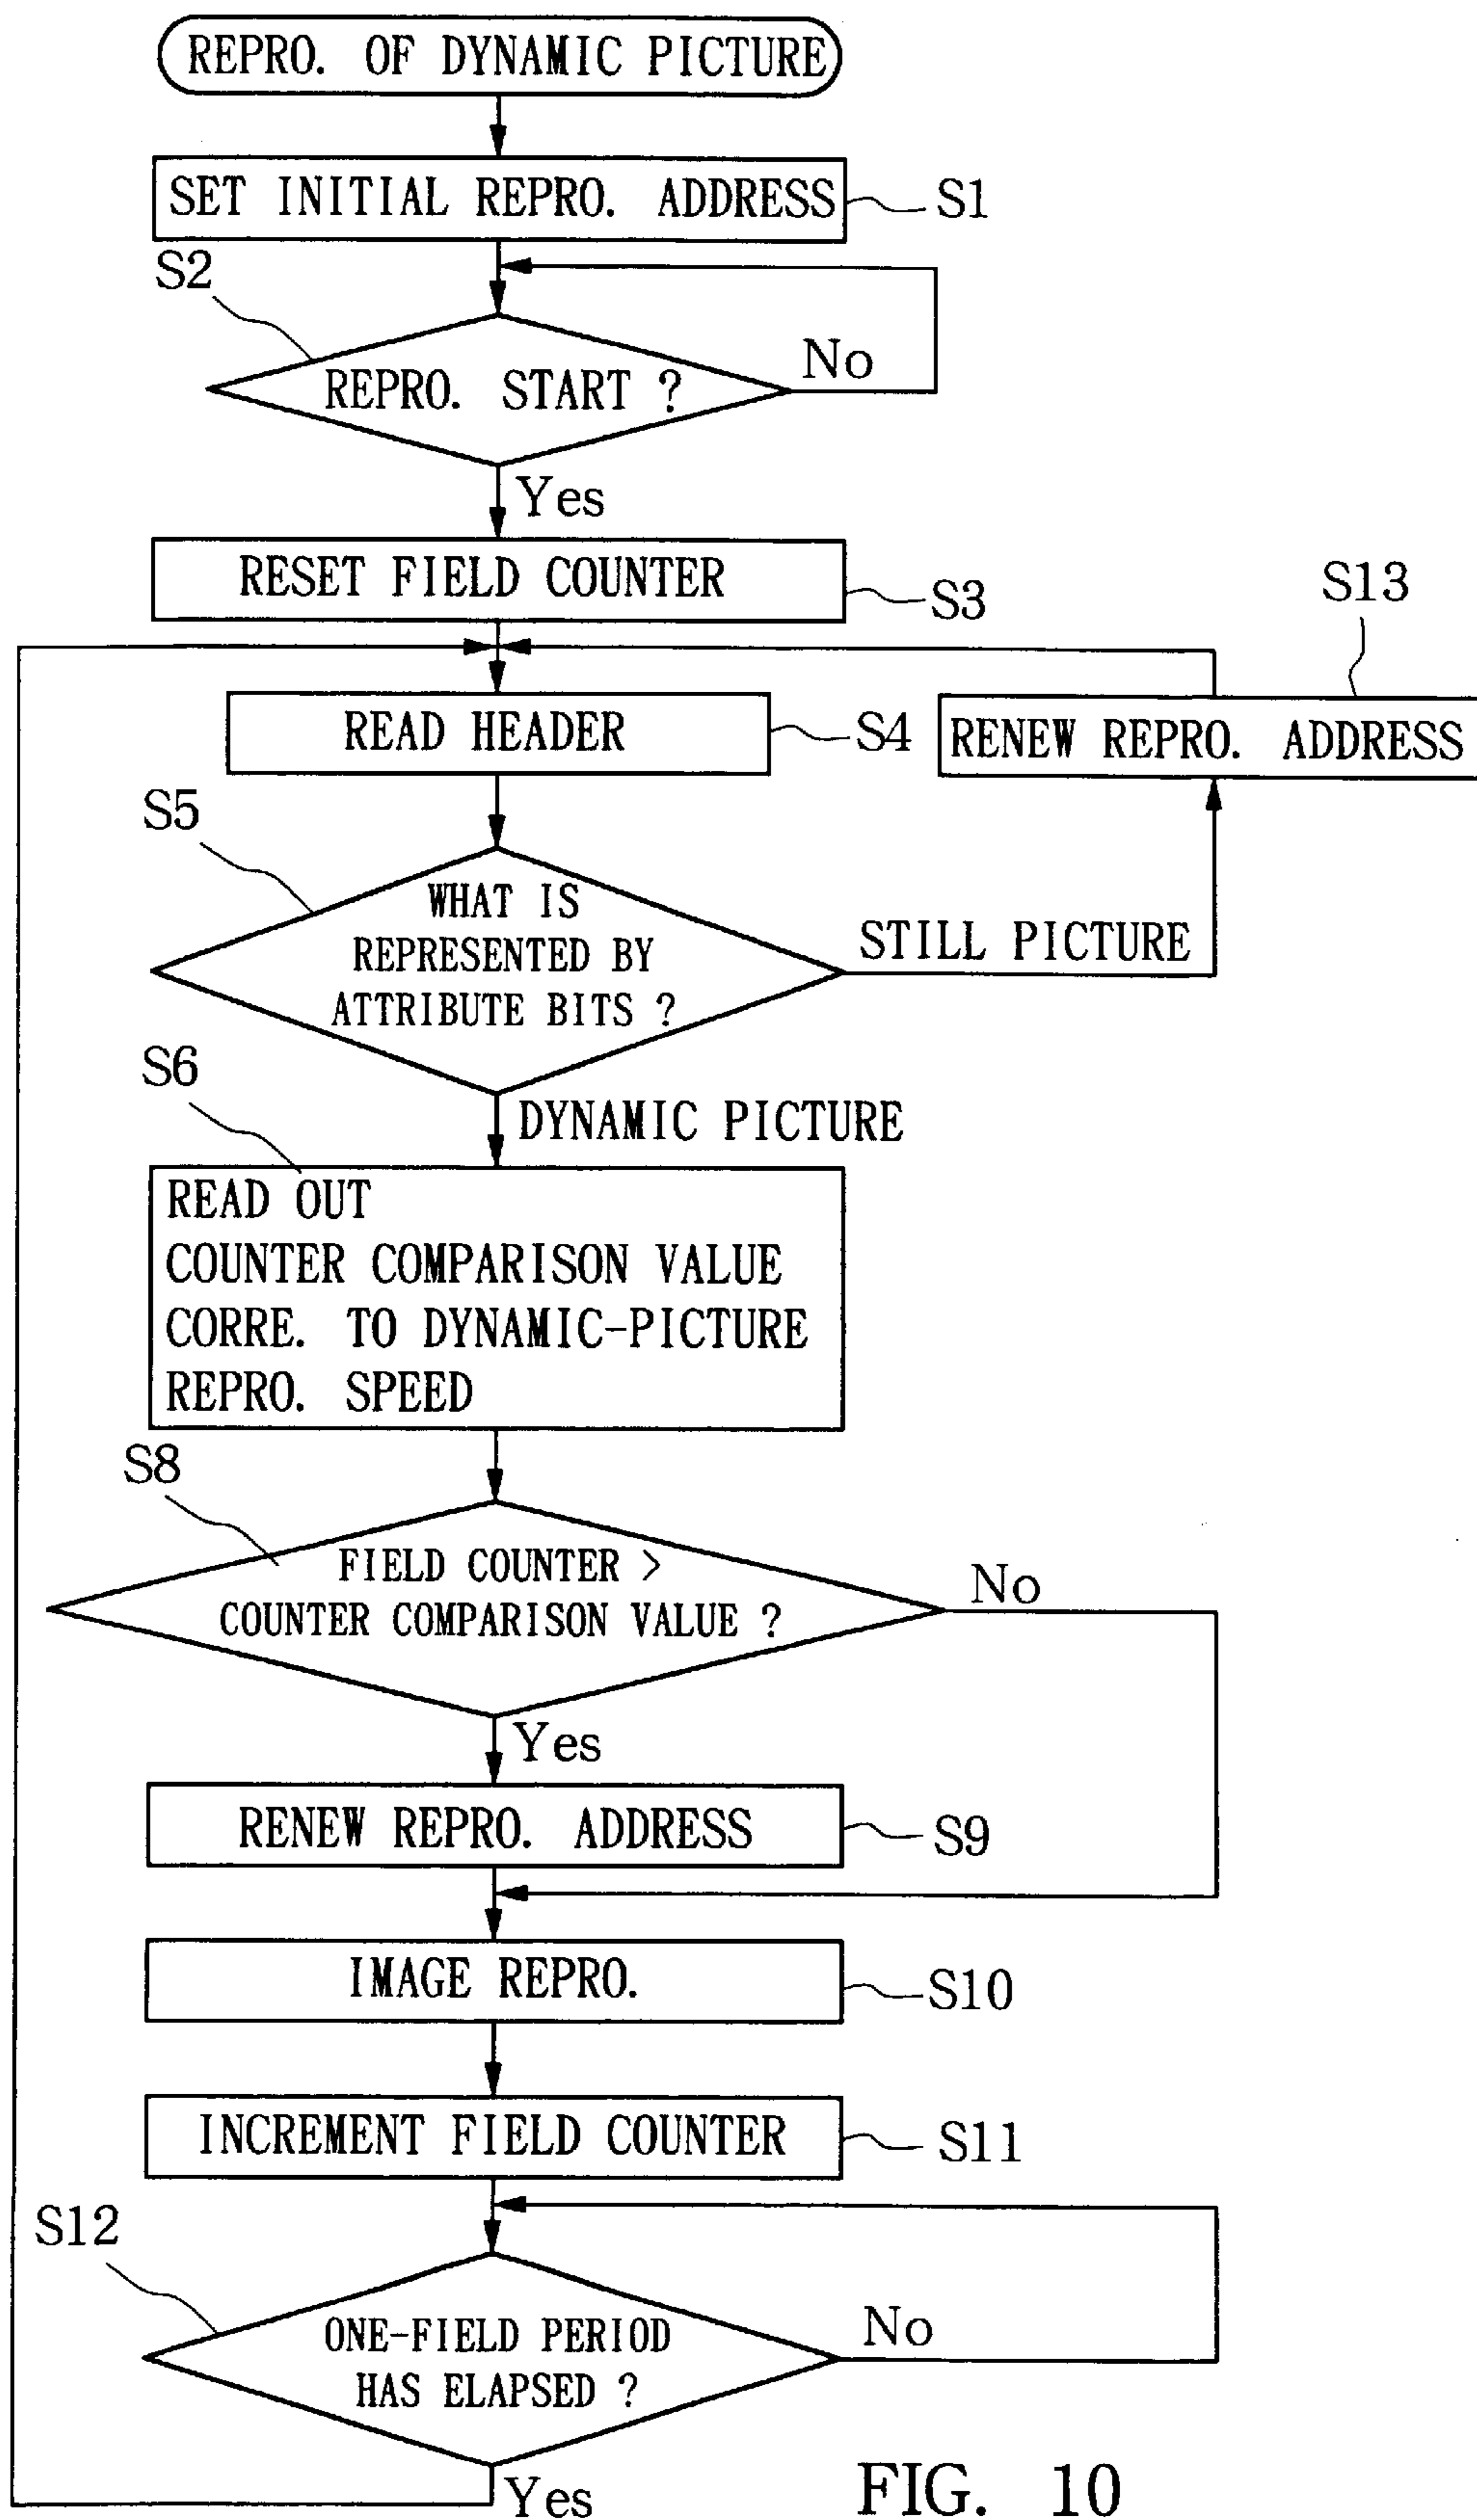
REPRO. OF DYNAMIC PICTURE

SET INITIAL REPRO. ADDRESS

S1

S2

REPRO. START ?

No

Yes

RESET FIELD COUNTER

S3

S13

READ HEADER

S4

RENEW REPRO. ADDRESS

S5

WHAT IS REPRESENTED BY ATTRIBUTE BITS ?

STILL PICTURE

S6

DYNAMIC PICTURE

READ OUT
COUNTER COMPARISON VALUE
CORRE. TO DYNAMIC-PICTURE
REPRO. SPEED

S8

FIELD COUNTER > COUNTER COMPARISON VALUE ?

No

Yes

RENEW REPRO. ADDRESS

S9

IMAGE REPRO.

S10

INCREMENT FIELD COUNTER

S11

S12

ONE-FIELD PERIOD HAS ELAPSED ?

No

Yes

FIG. 10